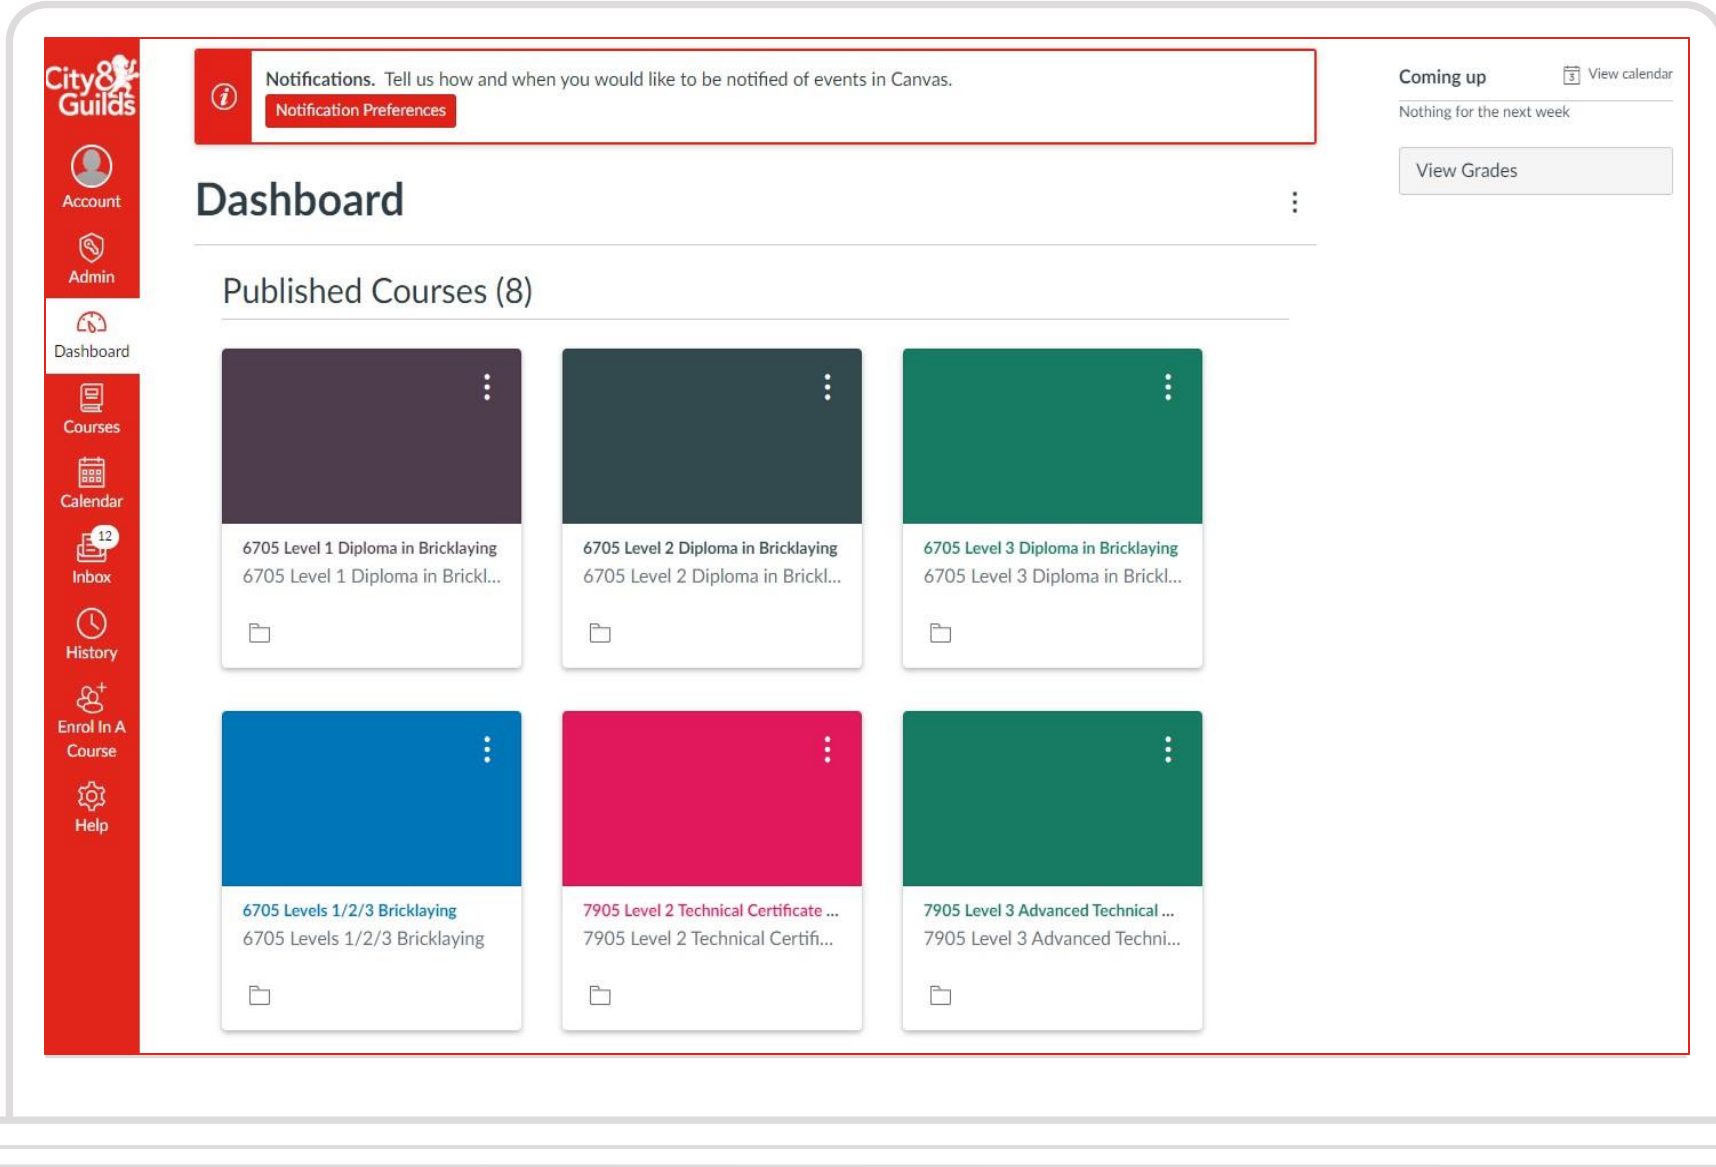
City&Guilds

Account

Admin

Dashboard

Courses

Calendar

12
Inbox

History

Enrol In A Course

Help

Notifications. Tell us how and when you would like to be notified of events in Canvas.
Notification Preferences

Dashboard

Published Courses (8)

6705 Level 1 Diploma in Bricklaying
6705 Level 1 Diploma in Brickl...

6705 Level 2 Diploma in Bricklaying
6705 Level 2 Diploma in Brickl...

6705 Level 3 Diploma in Bricklaying
6705 Level 3 Diploma in Brickl...

6705 Levels 1/2/3 Bricklaying
6705 Levels 1/2/3 Bricklaying

7905 Level 2 Technical Certificate ...
7905 Level 2 Technical Certifi...

7905 Level 3 Advanced Technical ...
7905 Level 3 Advanced Techni...

Coming up
View calendar
Nothing for the next week

View Grades